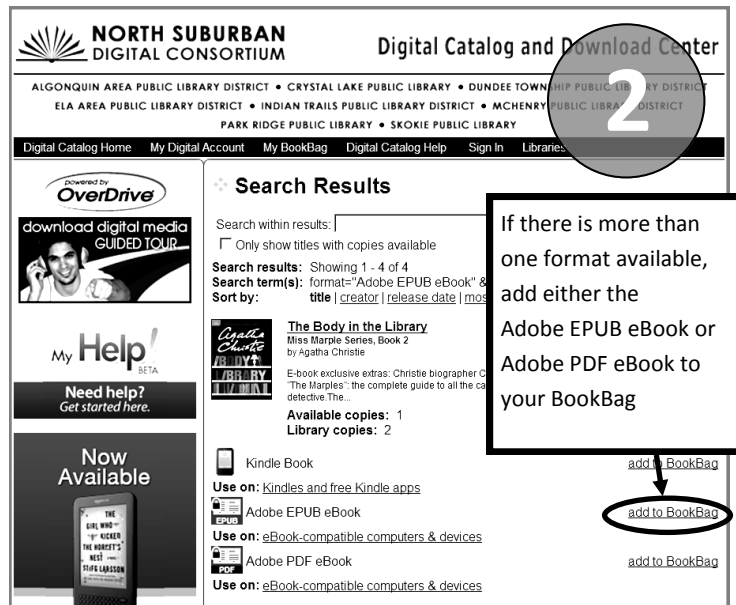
NORTH SUBURBAN DIGITAL CONSORTIUM

Digital Catalog and Download Center

ALGONQUIN AREA PUBLIC LIBRARY DISTRICT • CRYSTAL LAKE PUBLIC LIBRARY • DUNDEE TOWNSHIP PUBLIC LIBRARY DISTRICT
ELA AREA PUBLIC LIBRARY DISTRICT • INDIAN TRAILS PUBLIC LIBRARY DISTRICT • MCHENRY PUBLIC LIBRARY DISTRICT
PARK RIDGE PUBLIC LIBRARY • SKOKIE PUBLIC LIBRARY

2

Digital Catalog Home | My Digital Account | My BookBag | Digital Catalog Help | Sign In | Libraries

powered by OverDrive

download digital media GUIDED TOUR

My Help! BETA

Need help? Get started here.

Now Available

THE GIRL WHO KICKED THE HORNET'S NEST STIEG LARSSON

Search Results

Search within results:
Only show titles with copies available

Search results: Showing 1 - 4 of 4
Search term(s): format="Adobe EPUB eBook" &
Sort by: title | creator | release date | mos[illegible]

If there is more than one format available, add either the Adobe EPUB eBook or Adobe PDF eBook to your BookBag

Agatha Christie THE BODY IN THE LIBRARY

The Body in the Library
Miss Marple Series, Book 2
by Agatha Christie

E-book exclusive extras: Christie biographer C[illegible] "The Marples": the complete guide to all the ca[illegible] detective.The...

Available copies: 1
Library copies: 2

Kindle Book | add to BookBag
Use on: Kindles and free Kindle apps

EPUB Adobe EPUB eBook | add to BookBag
Use on: eBook-compatible computers & devices

PDF Adobe PDF eBook | add to BookBag
Use on: eBook-compatible computers & devices